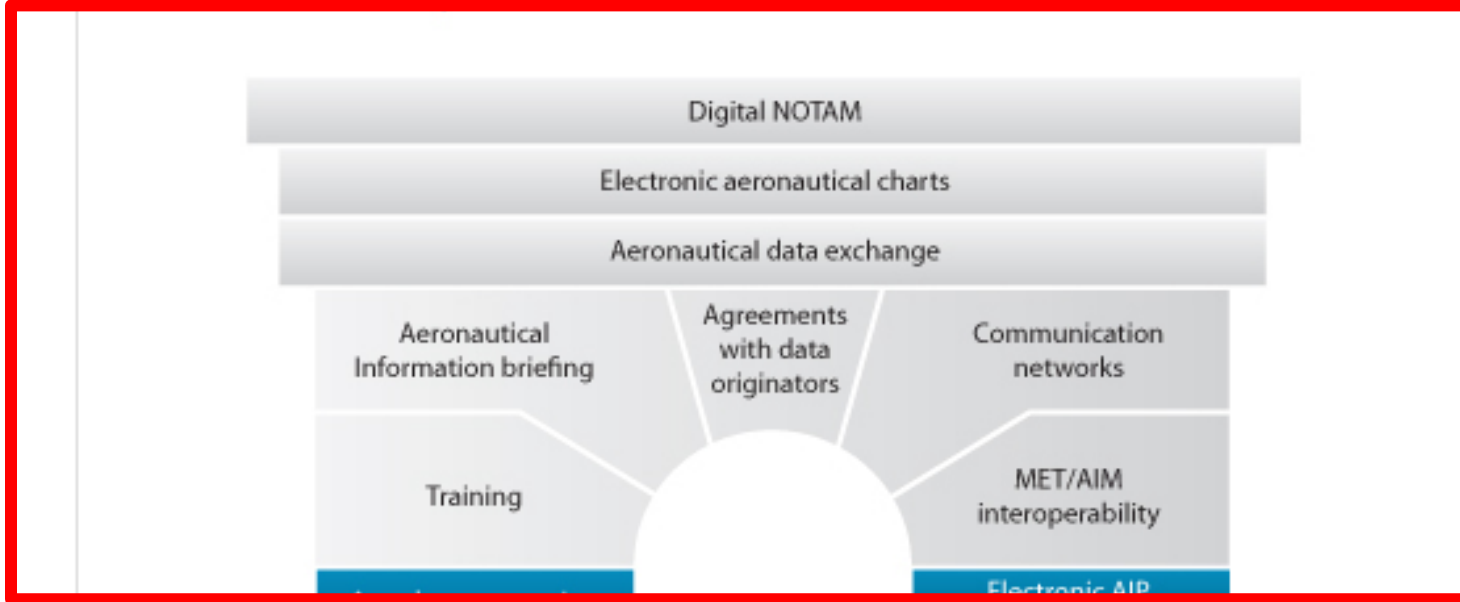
Digital NOTAM

Electronic aeronautical charts

Aeronautical data exchange

Aeronautical Information briefing

Agreements with data originators

Communication networks

Training

MET/AIM interoperability

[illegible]

Electronic AIP